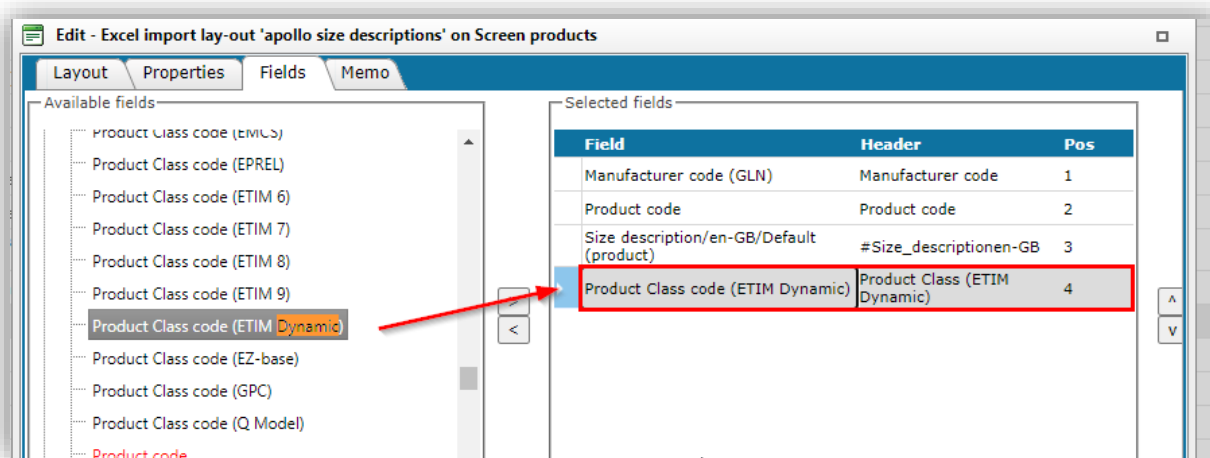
Edit - Excel import lay-out 'apollo size descriptions' on Screen products

Layout Properties Fields Memo

Available fields

Product Class code (EMCS)
Product Class code (EPREL)
Product Class code (ETIM 6)
Product Class code (ETIM 7)
Product Class code (ETIM 8)
Product Class code (ETIM 9)
Product Class code (ETIM Dynamic)
Product Class code (EZ-base)
Product Class code (GPC)
Product Class code (Q Model)
Product code

>
<

Selected fields

| Field | Header | Pos |
|---|---|---|
| Manufacturer code (GLN) | Manufacturer code | 1 |
| Product code | Product code | 2 |
| Size description/en-GB/Default (product) | #Size_descriptionen-GB | 3 |
| Product Class code (ETIM Dynamic) | Product Class (ETIM Dynamic) | 4 |

^
v